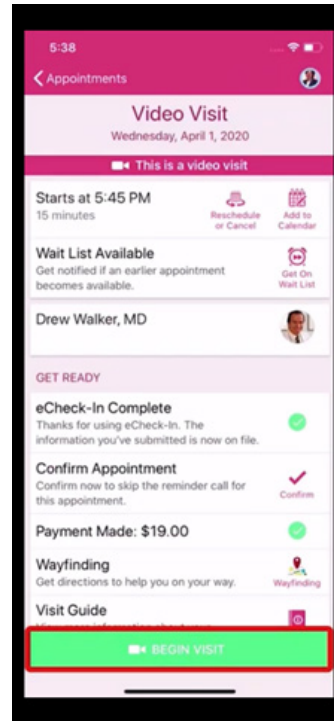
5:38

Appointments

Video Visit
Wednesday, April 1, 2020

This is a video visit

Starts at 5:45 PM
15 minutes

Reschedule or Cancel

Add to Calendar

Wait List Available
Get notified if an earlier appointment becomes available.

Get On Wait List

Drew Walker, MD

GET READY

eCheck-In Complete
Thanks for using eCheck-In. The information you've submitted is now on file.

Confirm Appointment
Confirm now to skip the reminder call for this appointment.

Confirm

Payment Made: $19.00

Wayfinding
Get directions to help you on your way.

Wayfinding

Visit Guide
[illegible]

BEGIN VISIT